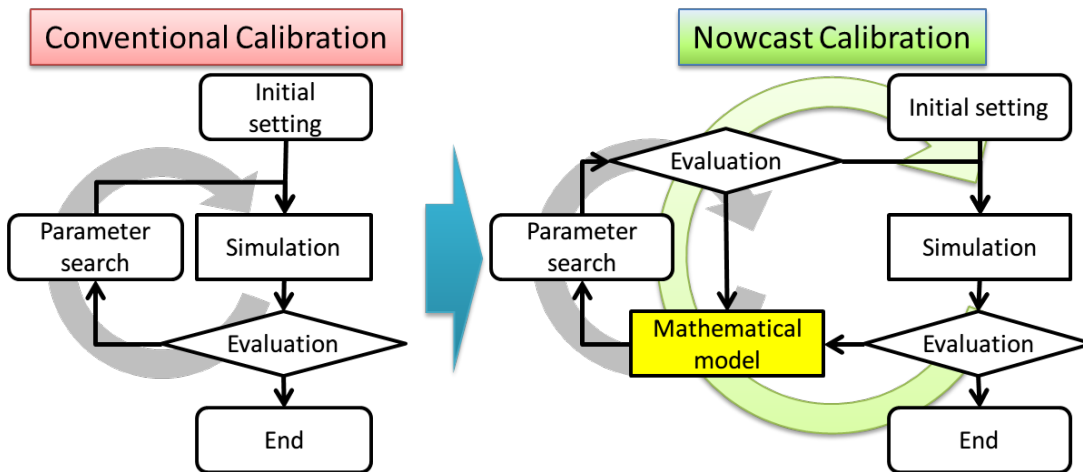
Conventional Calibration

Initial setting

Parameter search

Simulation

Evaluation

End

Nowcast Calibration

Initial setting

Evaluation

Parameter search

Simulation

Mathematical model

Evaluation

End